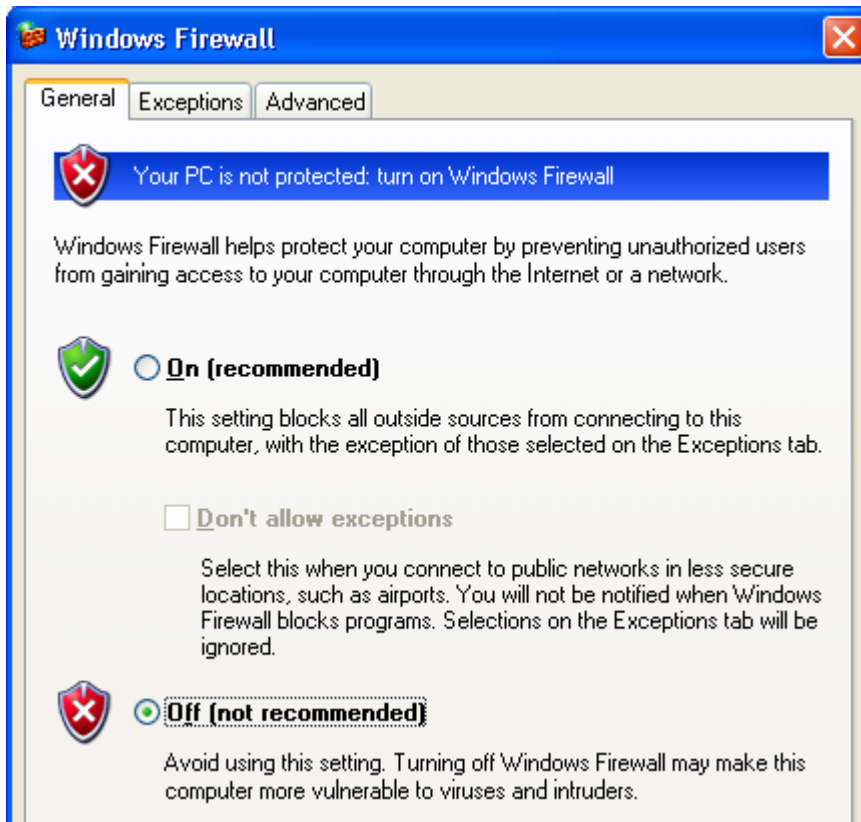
Windows Firewall

General | Exceptions | Advanced

Your PC is not protected: turn on Windows Firewall

Windows Firewall helps protect your computer by preventing unauthorized users from gaining access to your computer through the Internet or a network.

On (recommended)

This setting blocks all outside sources from connecting to this computer, with the exception of those selected on the Exceptions tab.

Don't allow exceptions

Select this when you connect to public networks in less secure locations, such as airports. You will not be notified when Windows Firewall blocks programs. Selections on the Exceptions tab will be ignored.

Off (not recommended)

Avoid using this setting. Turning off Windows Firewall may make this computer more vulnerable to viruses and intruders.